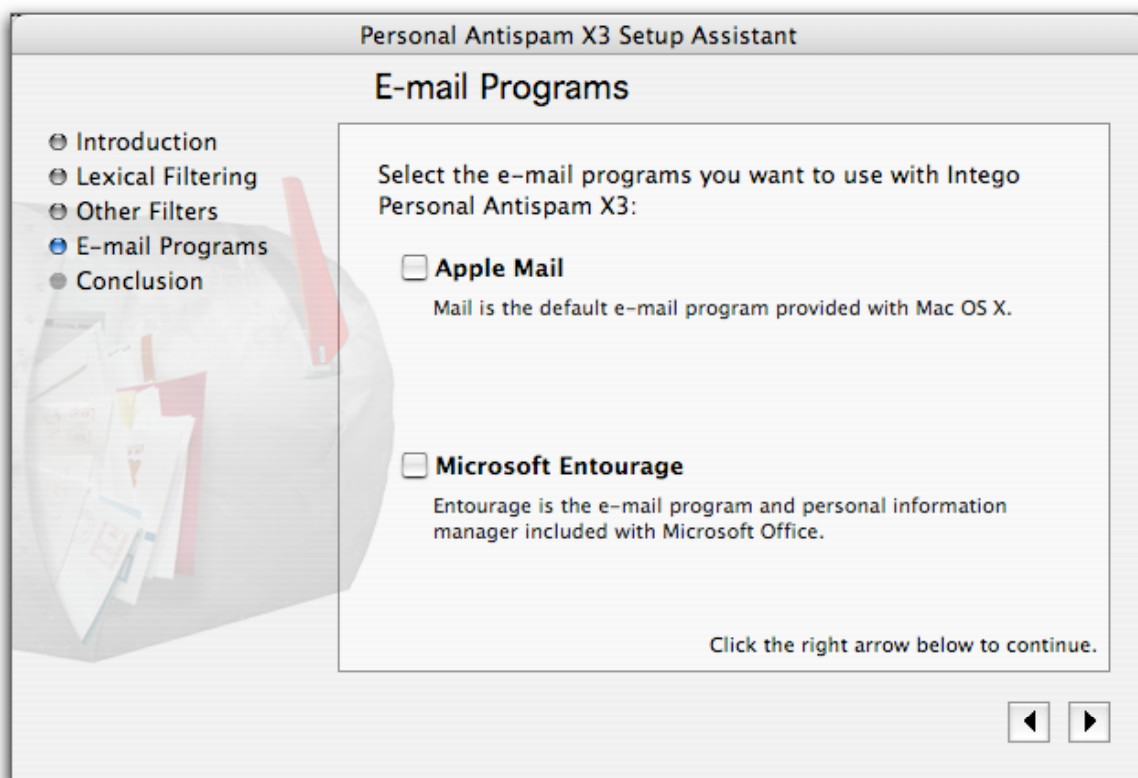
Personal Antispam X3 Setup Assistant

E-mail Programs

Introduction
Lexical Filtering
Other Filters
E-mail Programs
Conclusion

Select the e-mail programs you want to use with Intego Personal Antispam X3:

Apple Mail

Mail is the default e-mail program provided with Mac OS X.

Microsoft Entourage

Entourage is the e-mail program and personal information manager included with Microsoft Office.

Click the right arrow below to continue.